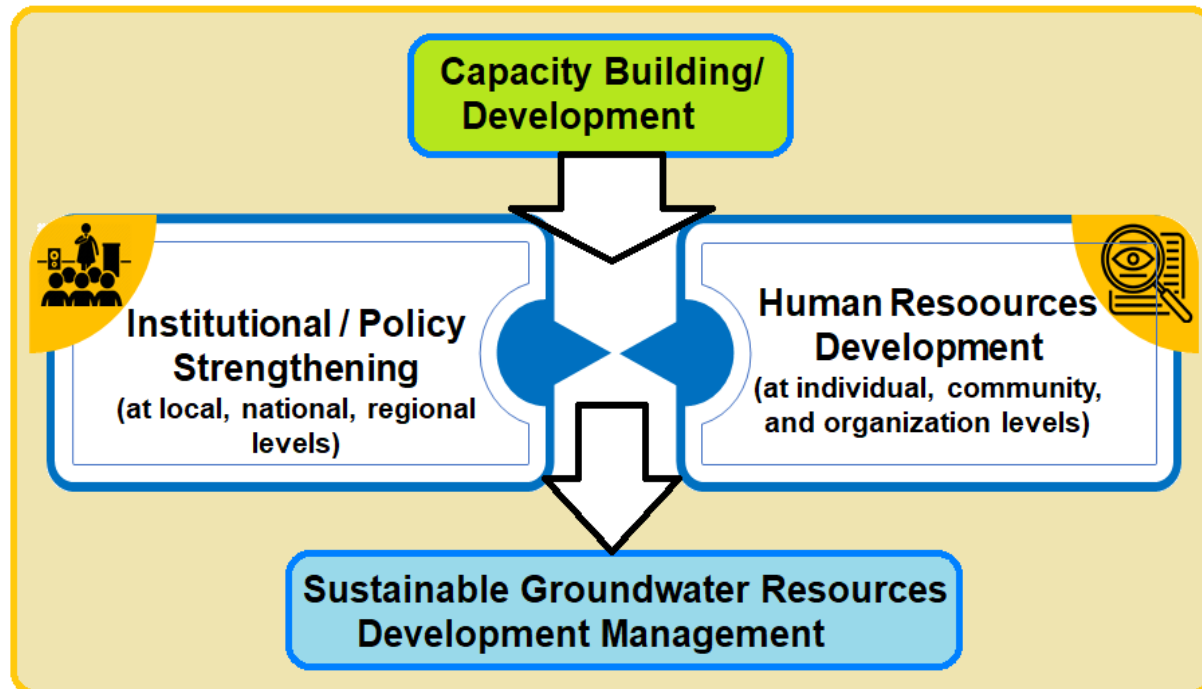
Capacity Building/ Development

Institutional / Policy Strengthening (at local, national, regional levels)

Human Resoources Development (at individual, community, and organization levels)

Sustainable Groundwater Resources Development Management